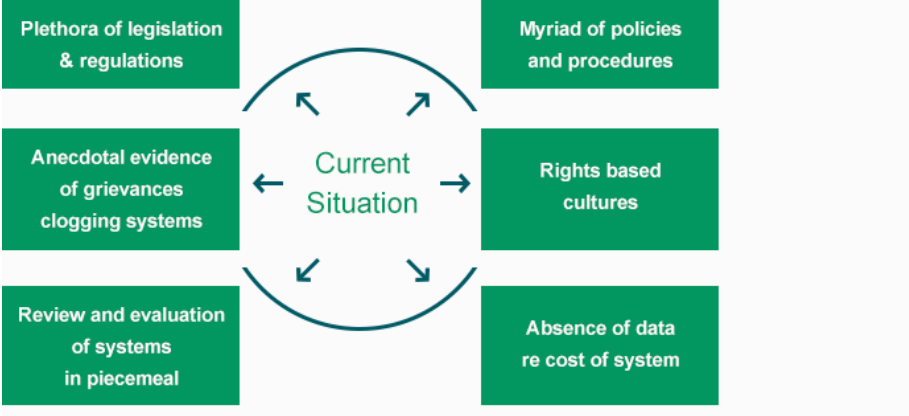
Plethora of legislation & regulations

Myriad of policies and procedures

Current Situation

Anecdotal evidence of grievances clogging systems

Rights based cultures

Review and evaluation of systems in piecemeal

Absence of data re cost of system